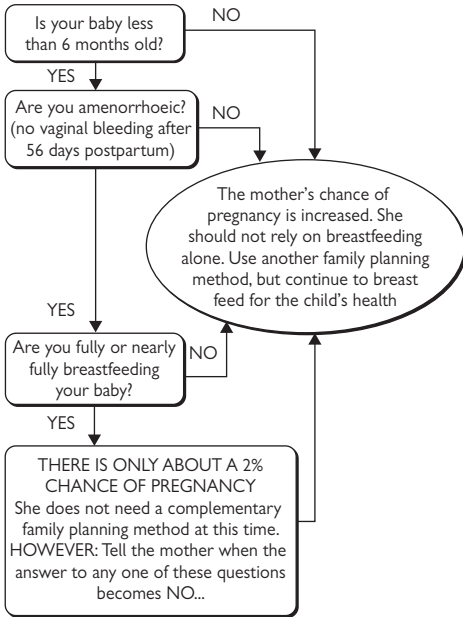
Is your baby less than 6 months old?

NO

YES

Are you amenorrhoeic? (no vaginal bleeding after 56 days postpartum)

NO

The mother's chance of pregnancy is increased. She should not rely on breastfeeding alone. Use another family planning method, but continue to breast feed for the child's health

YES

Are you fully or nearly fully breastfeeding your baby?

NO

YES

THERE IS ONLY ABOUT A 2% CHANCE OF PREGNANCY
She does not need a complementary family planning method at this time.
HOWEVER: Tell the mother when the answer to any one of these questions becomes NO...